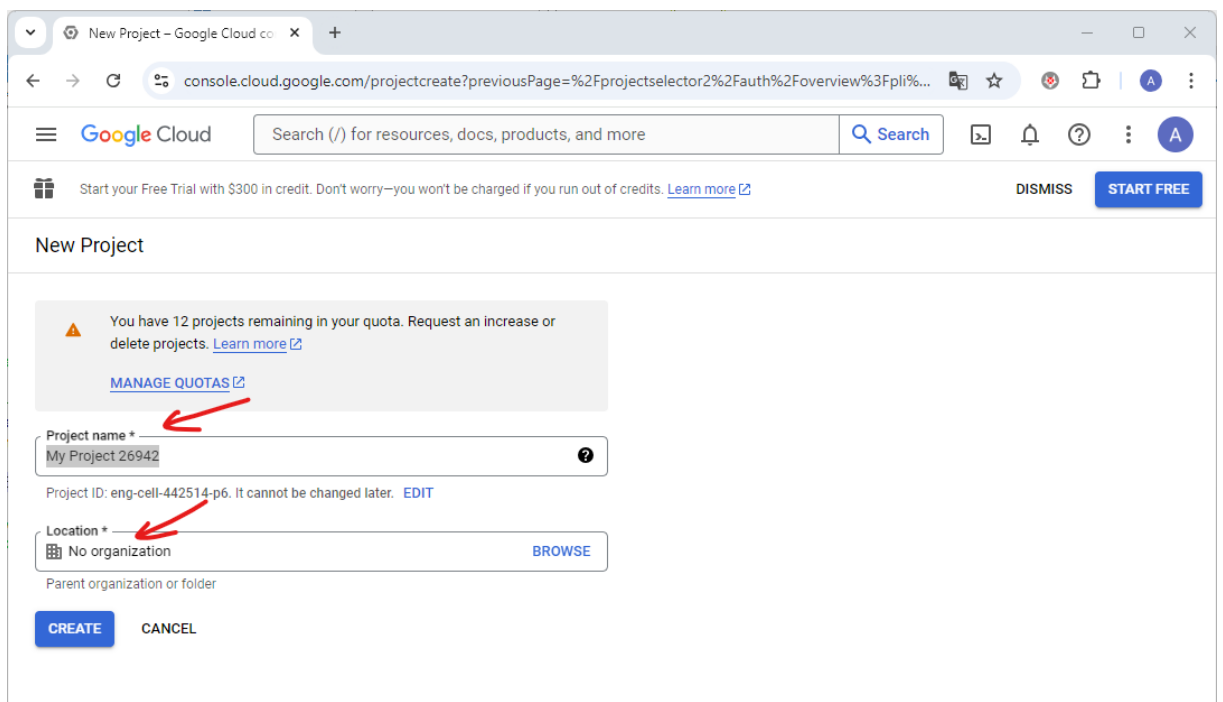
New Project – Google Cloud co ×

console.cloud.google.com/projectcreate?previousPage=%2Fprojectselector2%2Fauth%2Foverview%3Fpli%...

A

Google Cloud

Search (/) for resources, docs, products, and more

Search

A

Start your Free Trial with $300 in credit. Don't worry—you won't be charged if you run out of credits. Learn more

DISMISS

START FREE

New Project

You have 12 projects remaining in your quota. Request an increase or delete projects. Learn more

MANAGE QUOTAS

Project name *

My Project 26942

Project ID: eng-cell-442514-p6. It cannot be changed later. EDIT

Location *

No organization

BROWSE

Parent organization or folder

CREATE

CANCEL